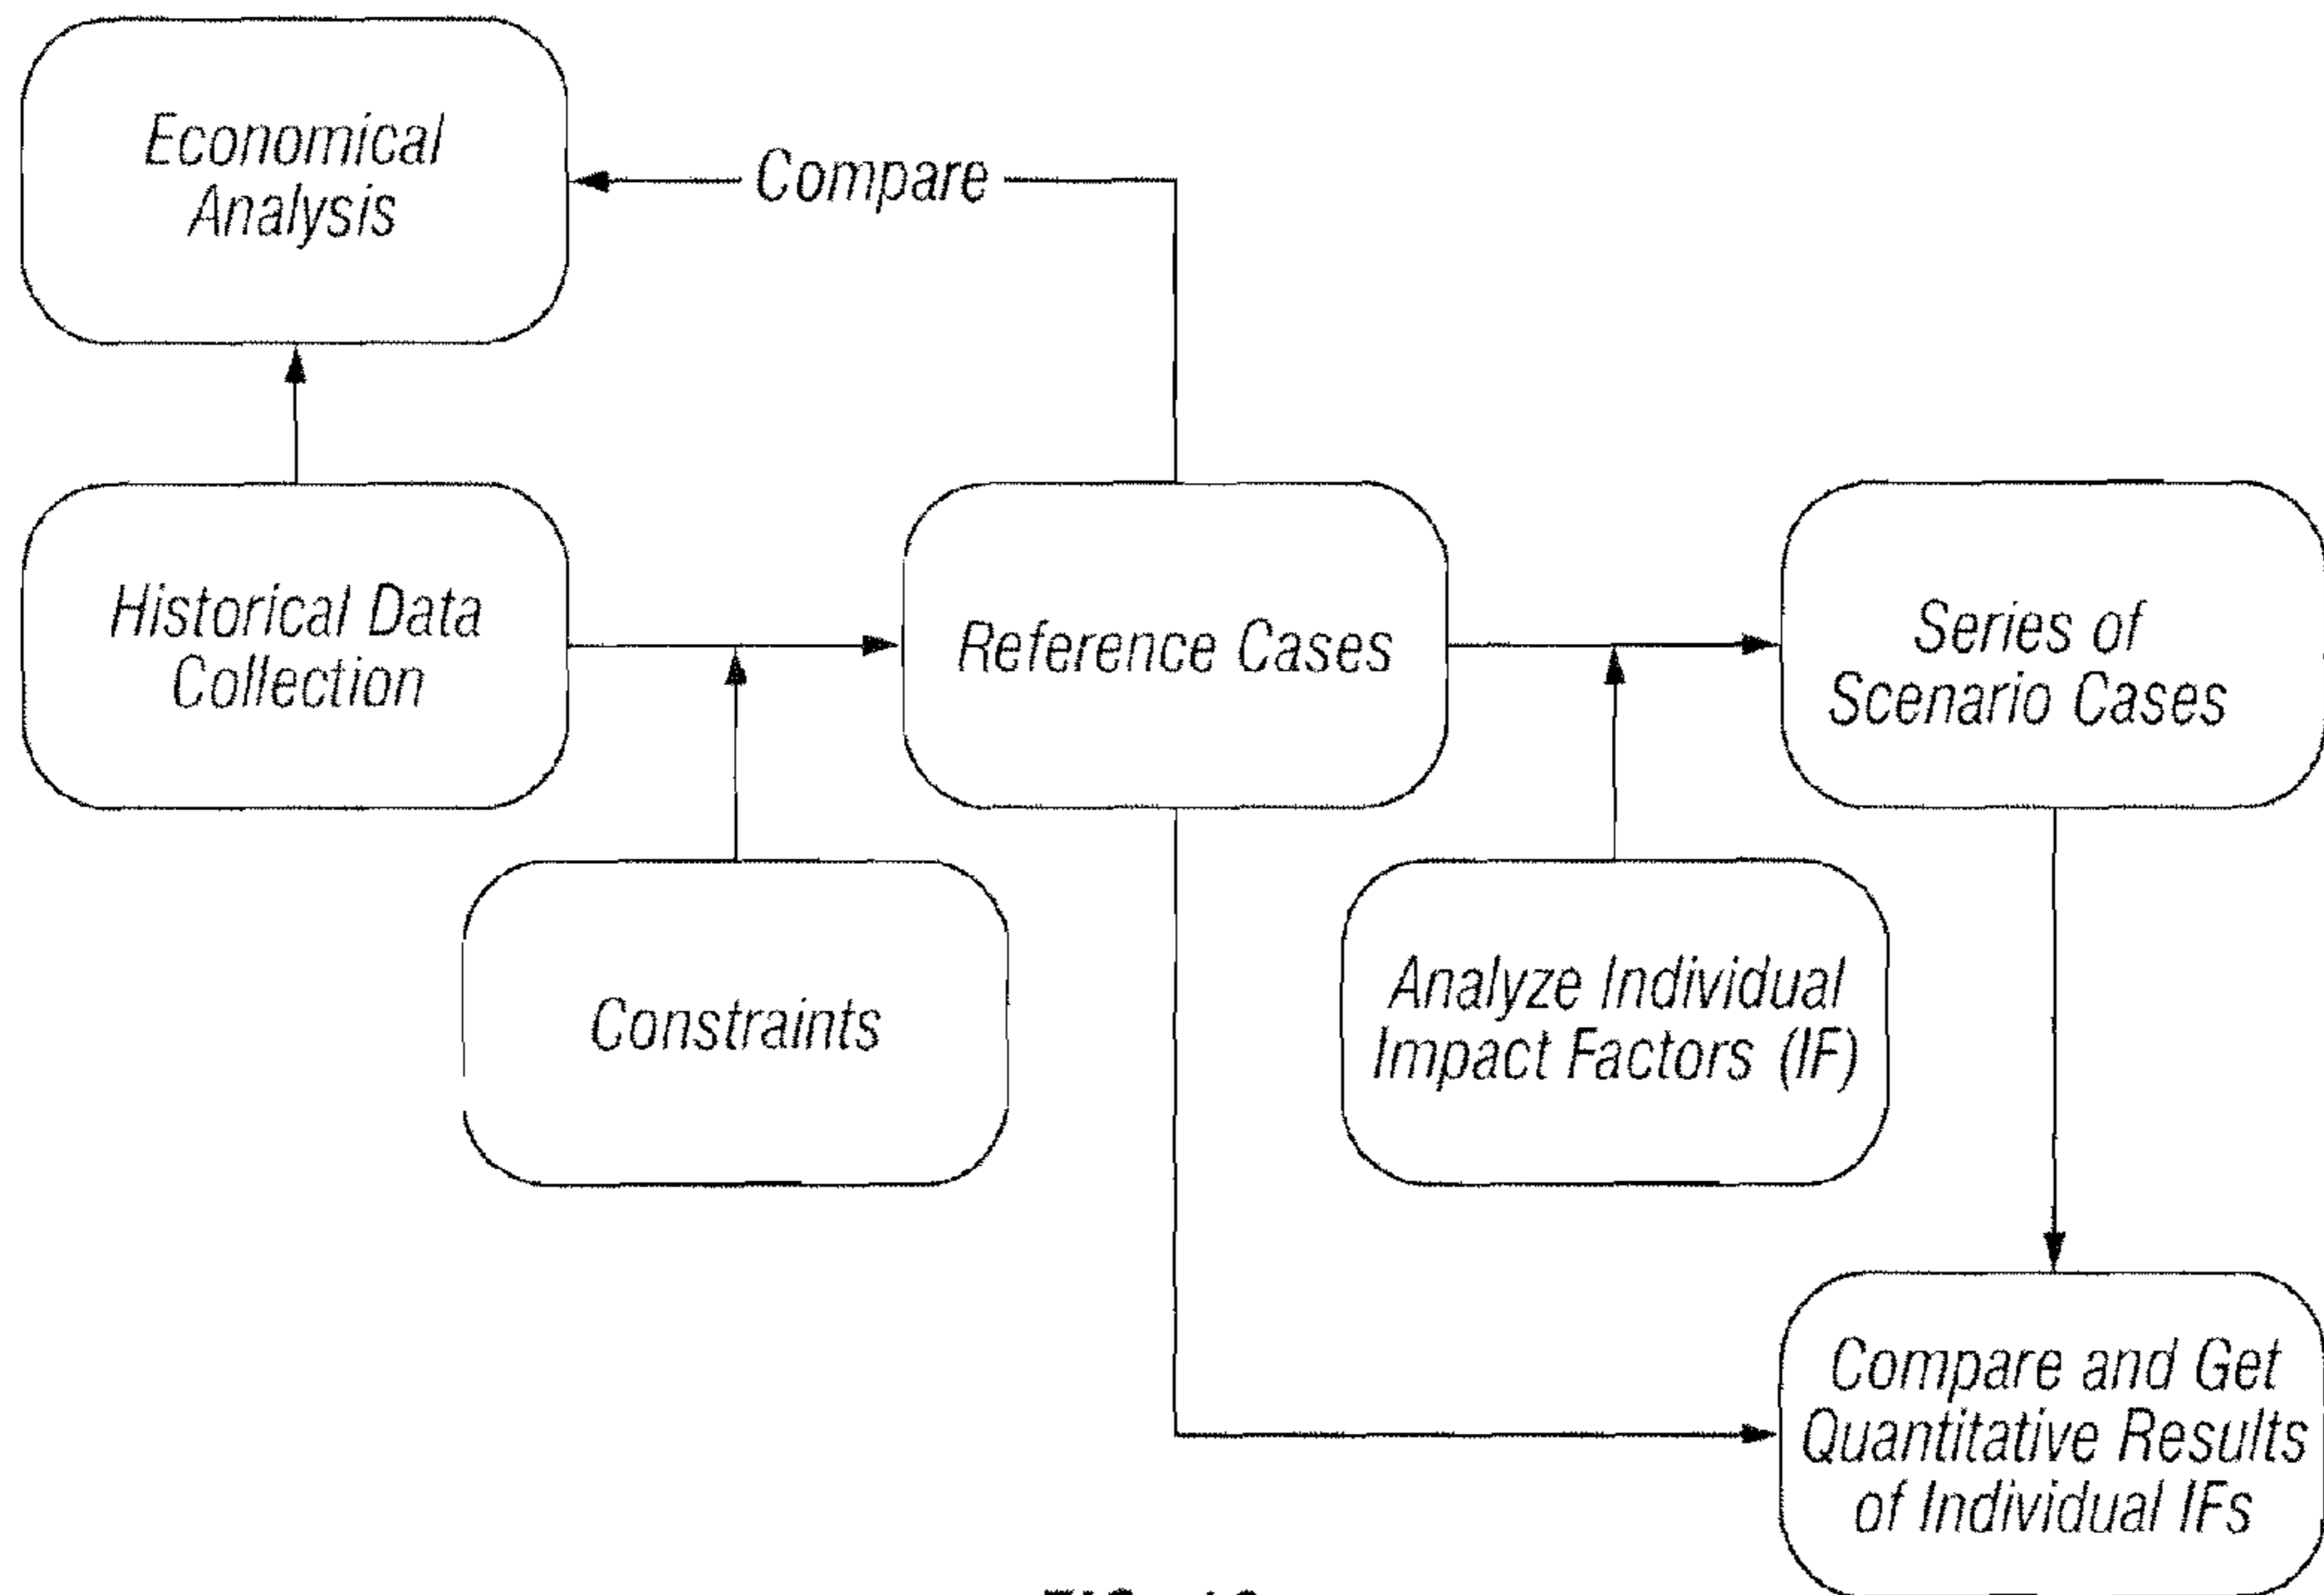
Economical Analysis

Compare

Historical Data Collection

Reference Cases

Series of Scenario Cases

Constraints

Analyze Individual Impact Factors (IF)

Compare and Get Quantitative Results of Individual IFs

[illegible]